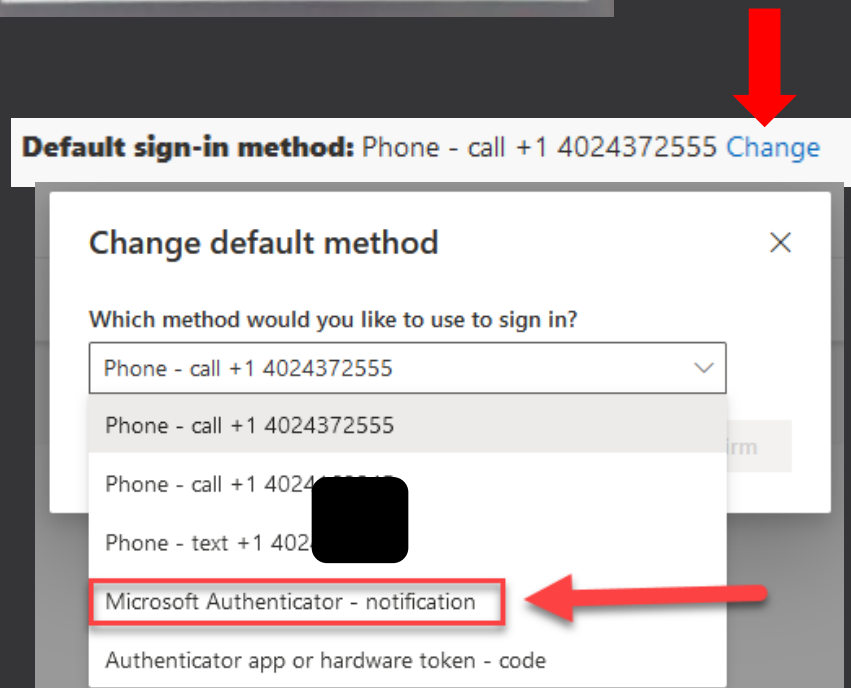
**Default sign-in method:** Phone - call +1 4024372555 Change

Change default method

×

Which method would you like to use to sign in?

Phone - call +1 4024372555

Phone - call +1 4024372555

Phone - call +1 4024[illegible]

Phone - text +1 402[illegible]

Microsoft Authenticator - notification

Authenticator app or hardware token - code

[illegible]irm